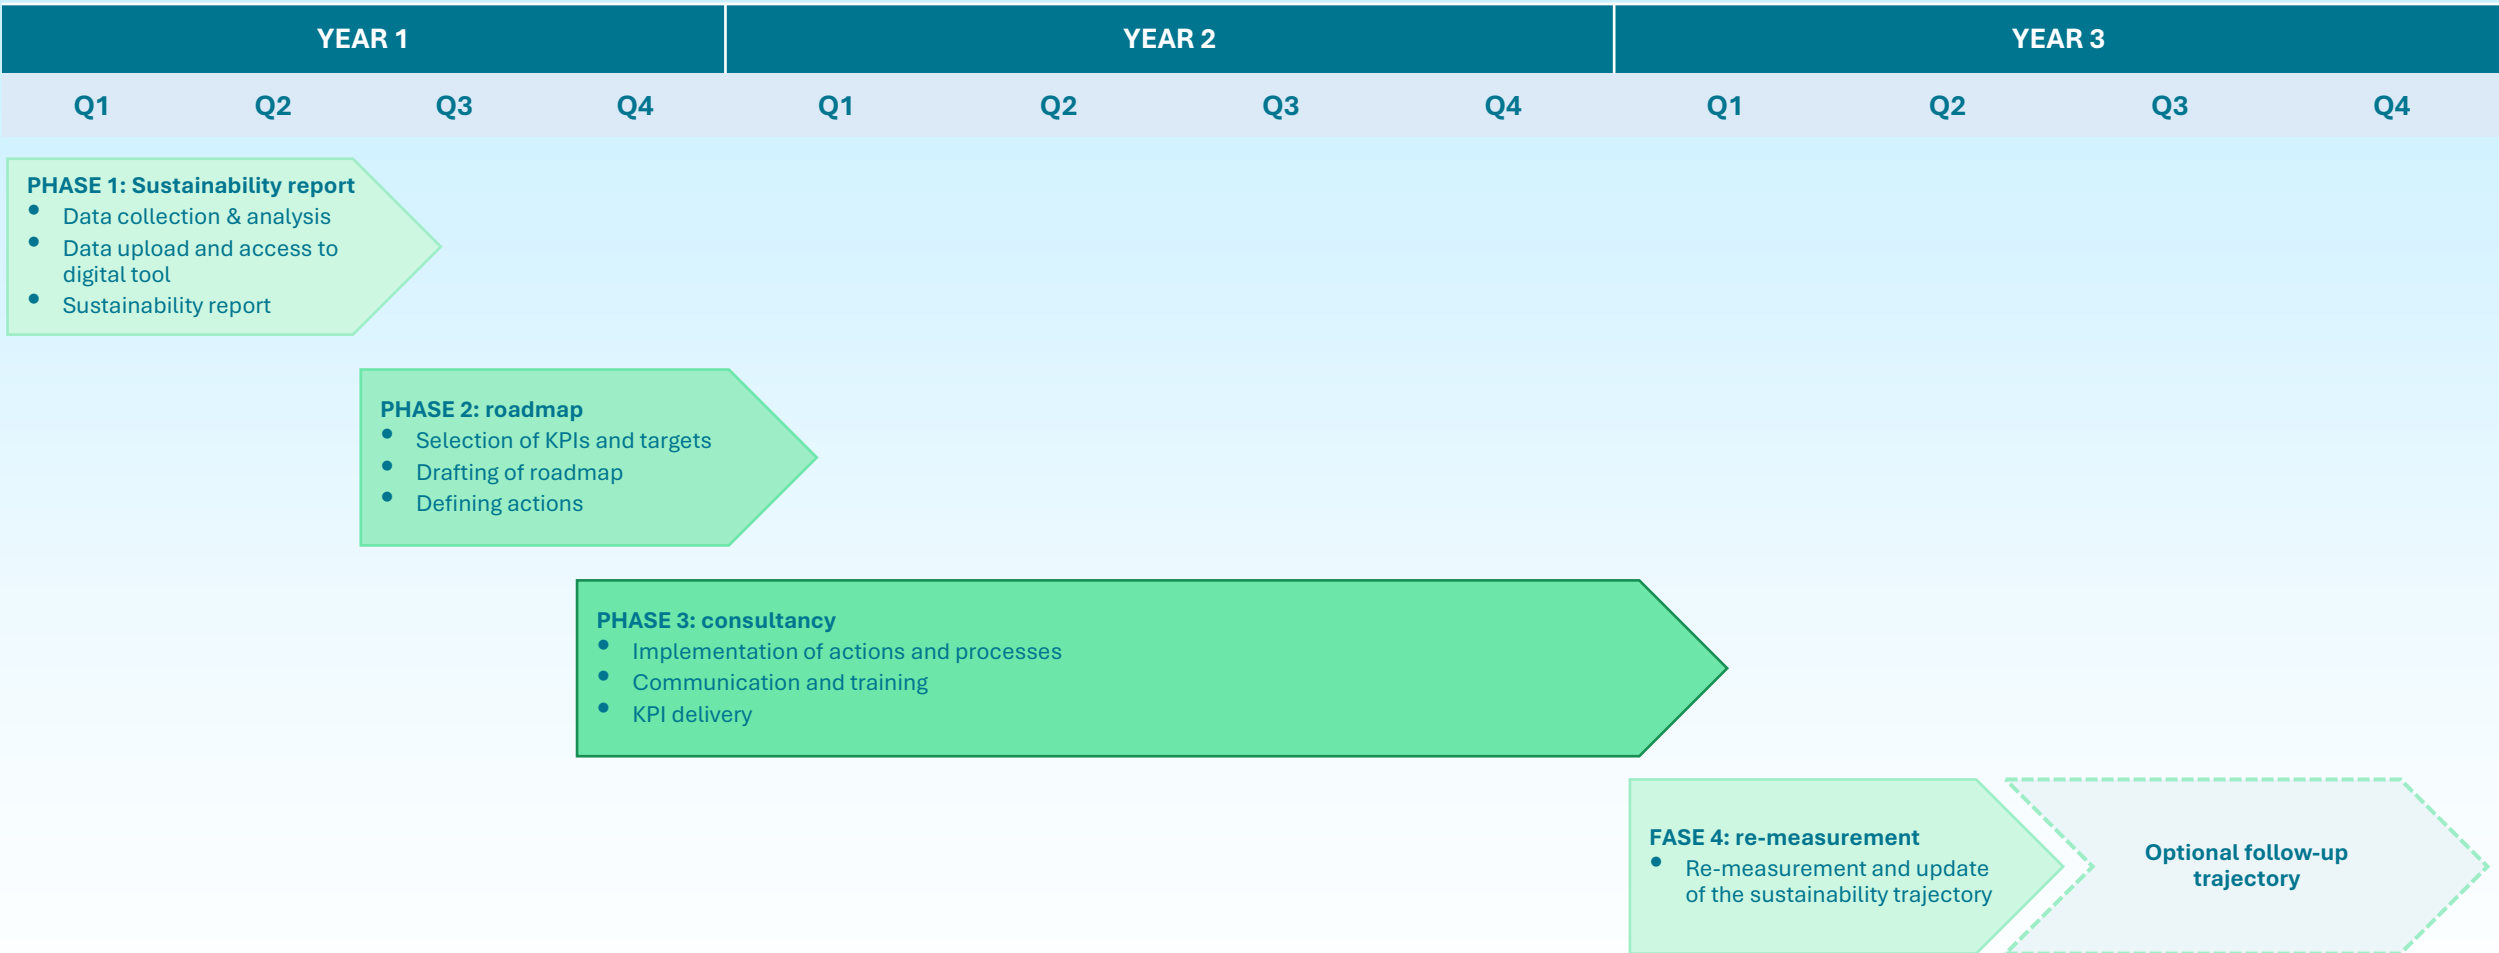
| YEAR 1 | | | | YEAR 2 | | | | YEAR 3 | | | |
|---|---|---|---|---|---|---|---|---|---|---|---|
| Q1 | Q2 | Q3 | Q4 | Q1 | Q2 | Q3 | Q4 | Q1 | Q2 | Q3 | Q4 |

PHASE 1: Sustainability report
- Data collection & analysis
- Data upload and access to digital tool
- Sustainability report

PHASE 2: roadmap
- Selection of KPIs and targets
- Drafting of roadmap
- Defining actions

PHASE 3: consultancy
- Implementation of actions and processes
- Communication and training
- KPI delivery

FASE 4: re-measurement
- Re-measurement and update of the sustainability trajectory

Optional follow-up trajectory